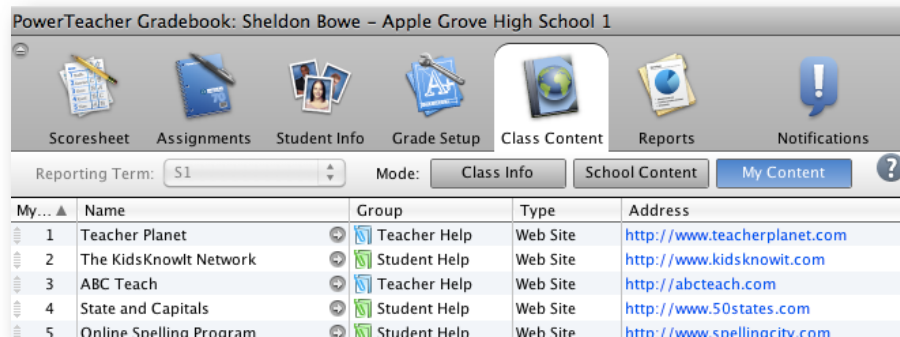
PowerTeacher Gradebook: Sheldon Bowe - Apple Grove High School 1

Scoresheet Assignments Student Info Grade Setup Class Content Reports Notifications

Reporting Term: S1 Mode: Class Info School Content My Content ?

| My... ▲ | Name | Group | Type | Address |
|---|---|---|---|---|
| 1 | Teacher Planet | Teacher Help | Web Site | http://www.teacherplanet.com |
| 2 | The KidsKnowIt Network | Student Help | Web Site | http://www.kidsknowit.com |
| 3 | ABC Teach | Teacher Help | Web Site | http://abcteach.com |
| 4 | State and Capitals | Student Help | Web Site | http://www.50states.com |
| 5 | Online Spelling Program | Student Help | Web Site | http://www.spellingcity.com |